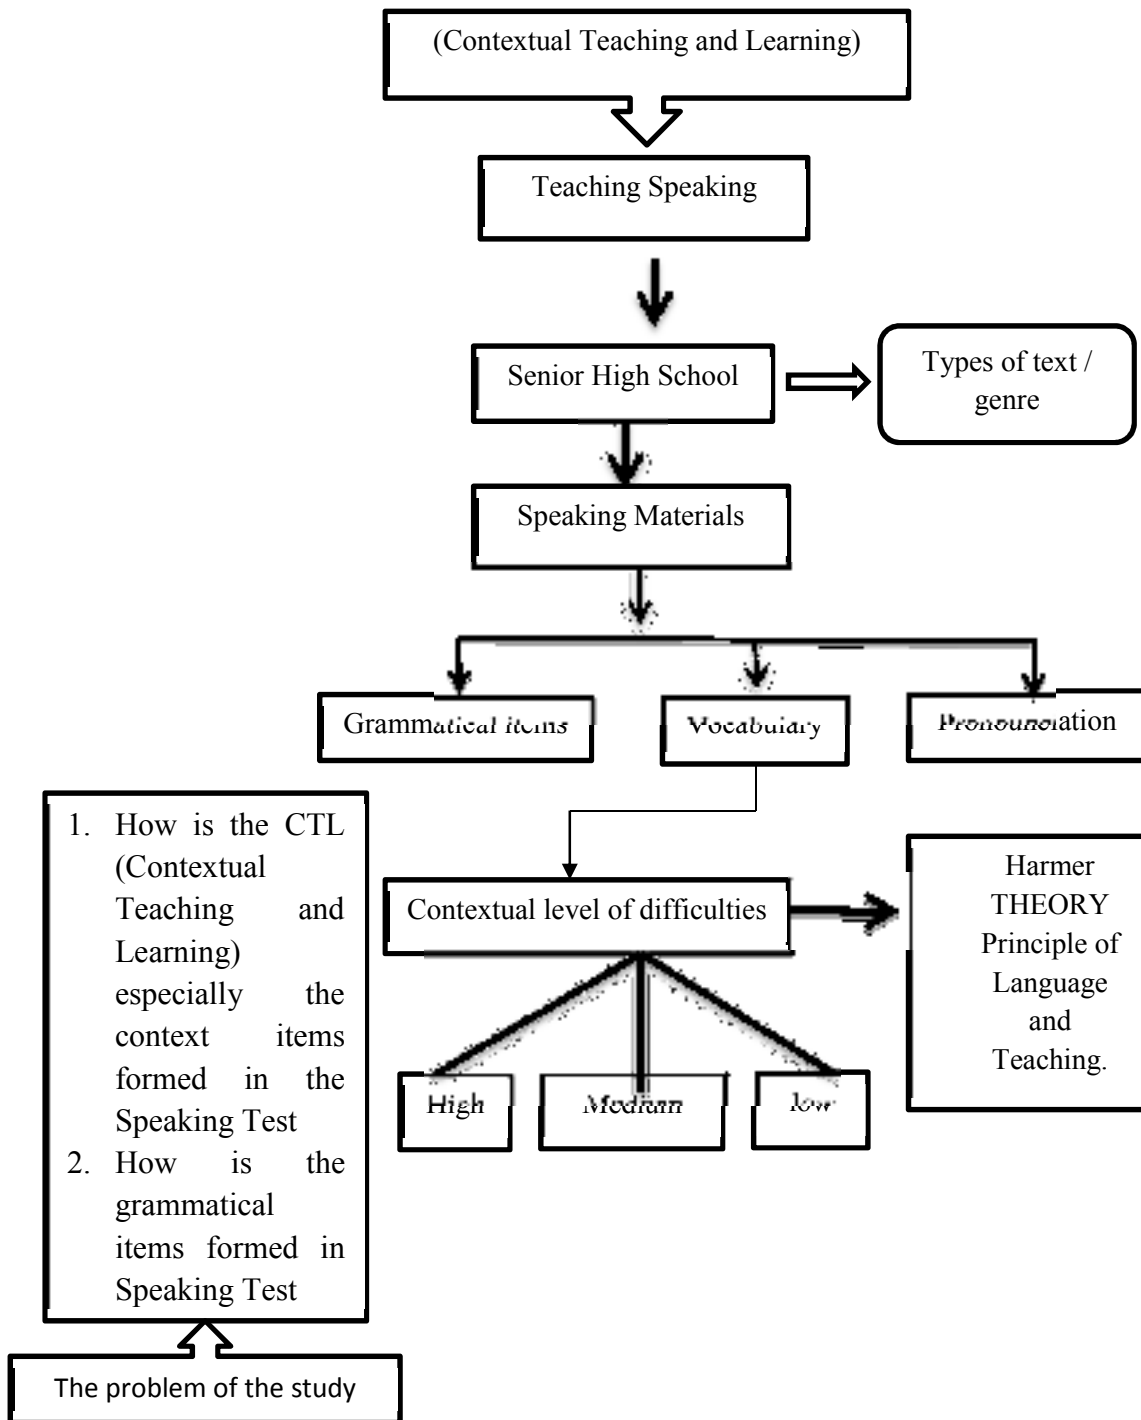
(Contextual Teaching and Learning)

Teaching Speaking

Senior High School

Types of text / genre

Speaking Materials

Grammatical items

Vocabulary

Pronounciation

1. How is the CTL (Contextual Teaching and Learning) especially the context items formed in the Speaking Test
2. How is the grammatical items formed in Speaking Test

Contextual level of difficulties

Harmer THEORY Principle of Language and Teaching.

High

Medium

low

The problem of the study